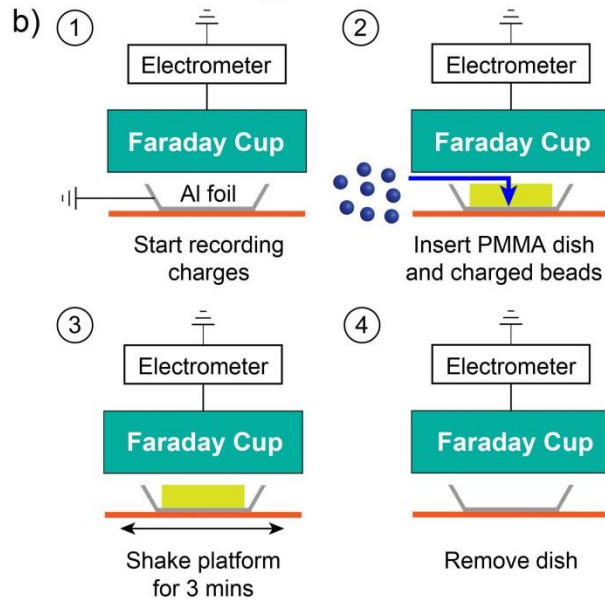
b) 1

Electrometer

Faraday Cup

Al foil

Start recording charges

2

Electrometer

Faraday Cup

Insert PMMA dish and charged beads

3

Electrometer

Faraday Cup

Shake platform for 3 mins

4

Electrometer

Faraday Cup

Remove dish